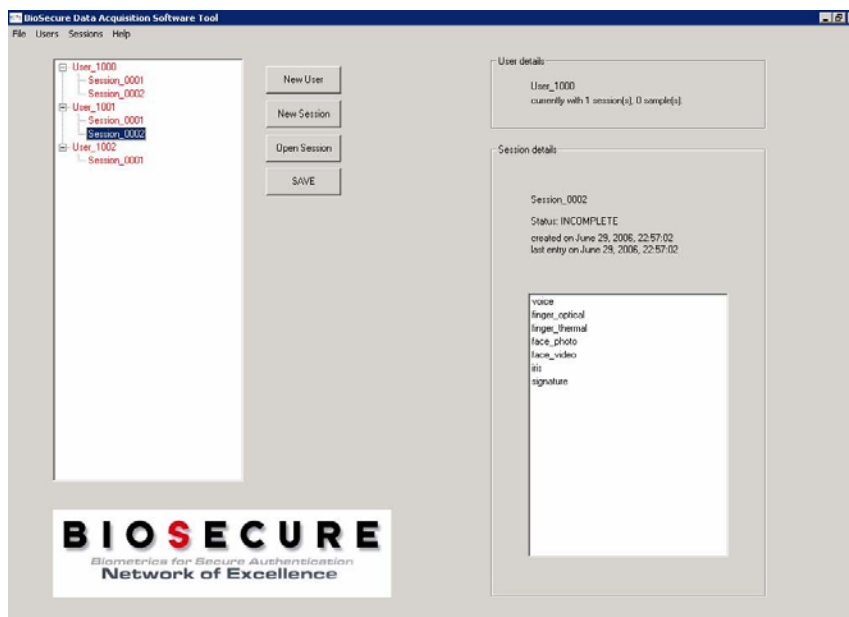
BioSecure Data Acquisition Software Tool

File Users Sessions Help

User_1000
Session_0001
Session_0002
User_1001
Session_0001
Session_0002
User_1002
Session_0001

New User

New Session

Open Session

SAVE

User details

User_1000
currently with 1 session(s), 0 sample(s).

Session details

Session_0002

Status: INCOMPLETE

created on June 29, 2006, 22:57:02
last entry on June 29, 2006, 22:57:02

voice
finger_optical
finger_thermal
face_photo
face_video
iris
signature

BIOSECURE
Biometrics for Secure Authentication
Network of Excellence